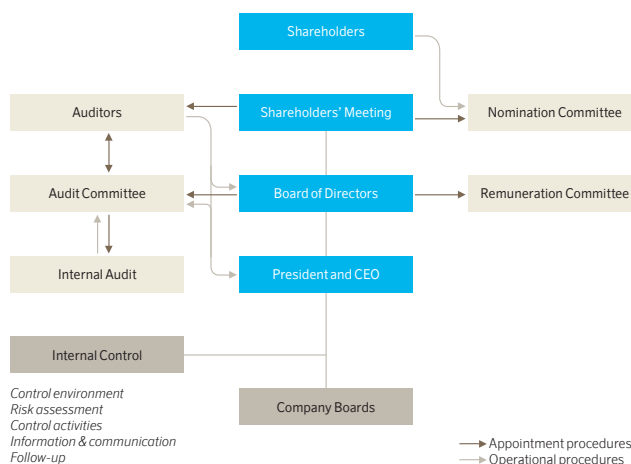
Shareholders

Auditors

Shareholders' Meeting

Nomination Committee

Audit Committee

Board of Directors

Remuneration Committee

Internal Audit

President and CEO

Internal Control

Company Boards

Control environment
Risk assessment
Control activities
Information & communication
Follow-up

Appointment procedures
Operational procedures